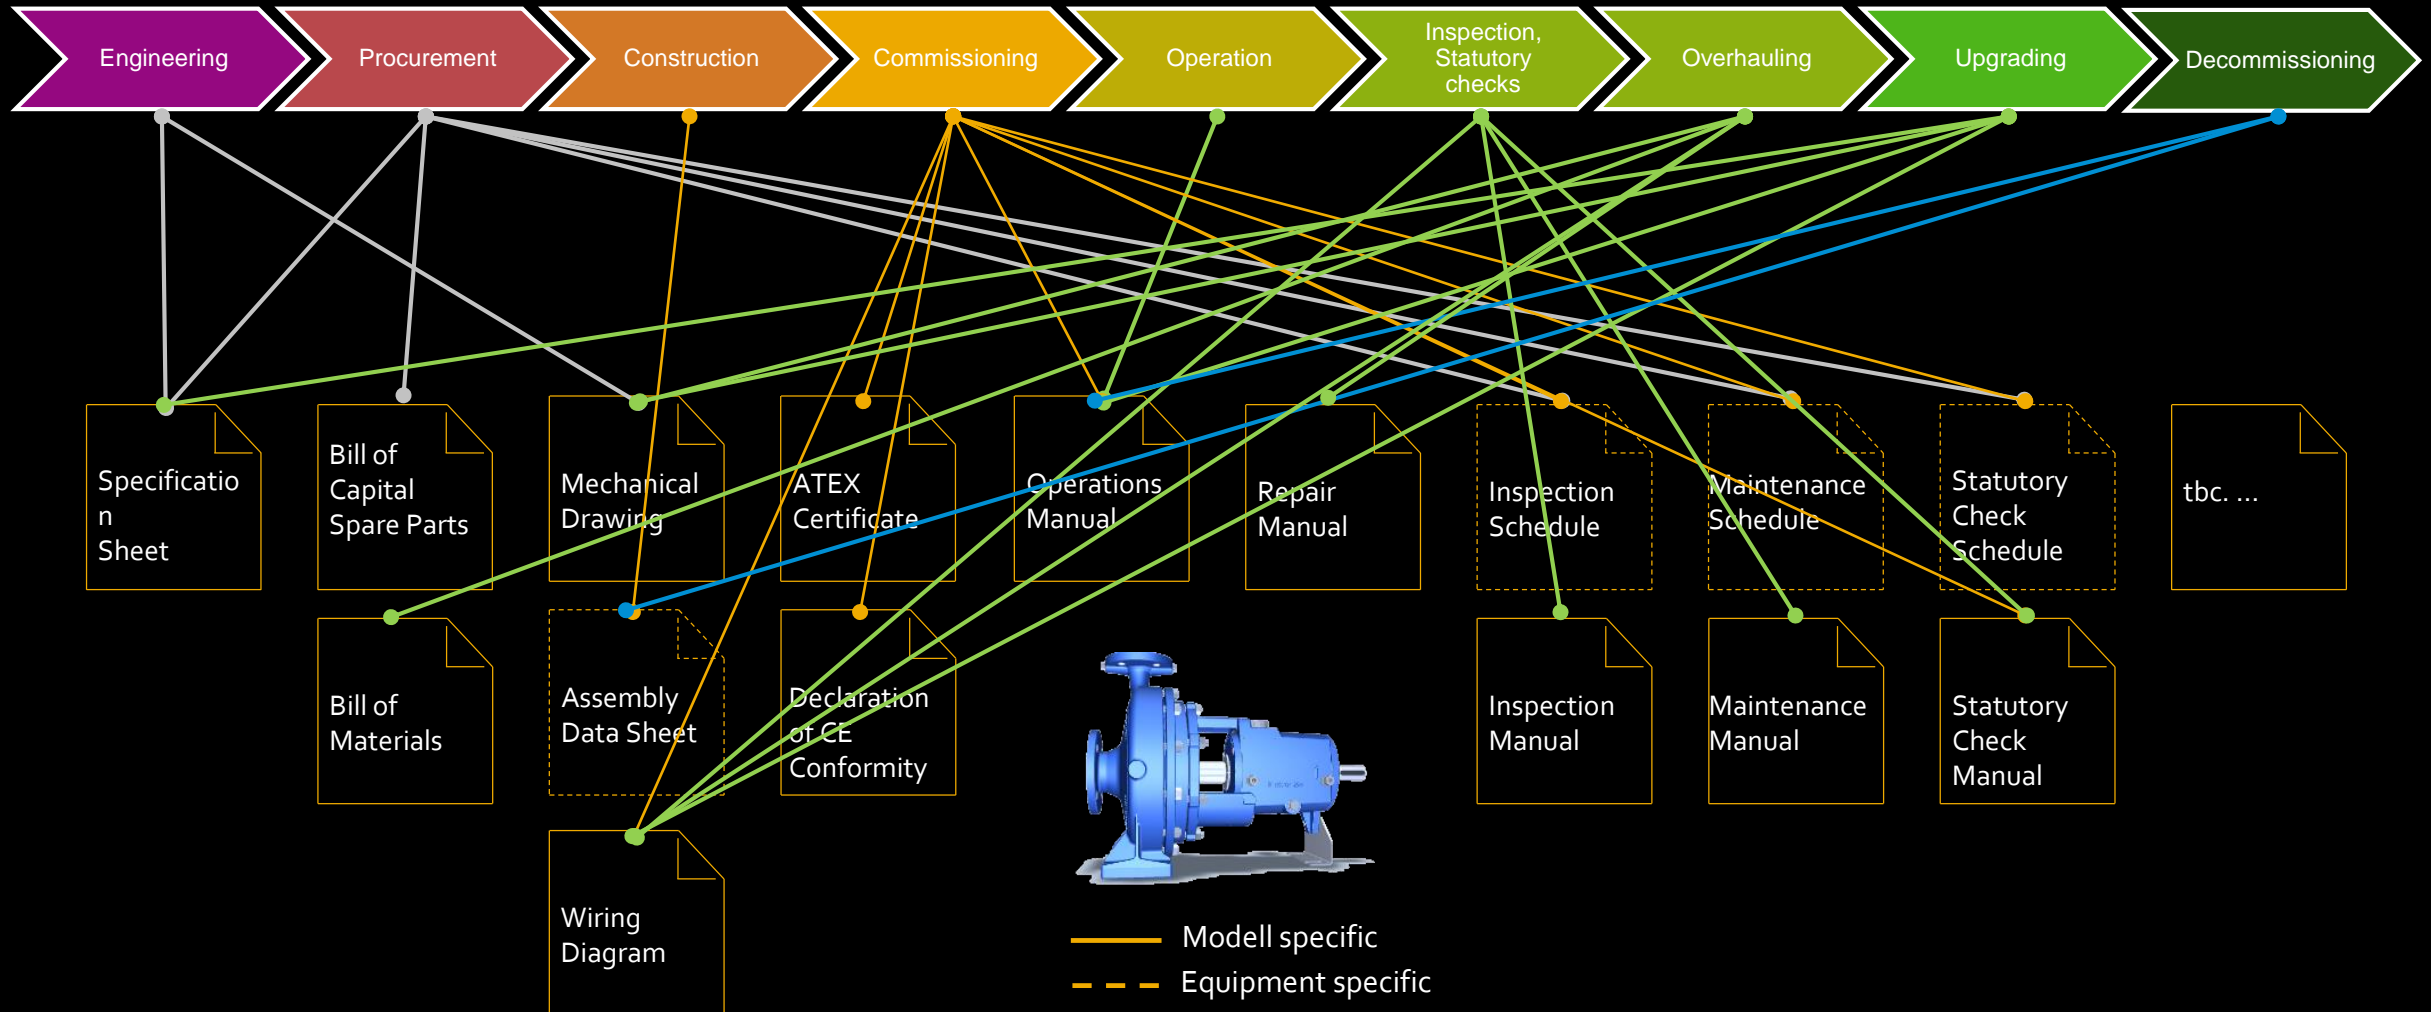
Engineering
Procurement
Construction
Commissioning
Operation
Inspection, Statutory checks
Overhauling
Upgrading
Decommissioning

Specificatio
n
Sheet

Bill of Capital Spare Parts

Mechanical Drawing

ATEX Certificate

Operations Manual

Repair Manual

Inspection Schedule

Maintenance Schedule

Statutory Check Schedule

tbc. ...

Bill of Materials

Assembly Data Sheet

Declaration of CE Conformity

Inspection Manual

Maintenance Manual

Statutory Check Manual

Wiring Diagram

Modell specific
Equipment specific